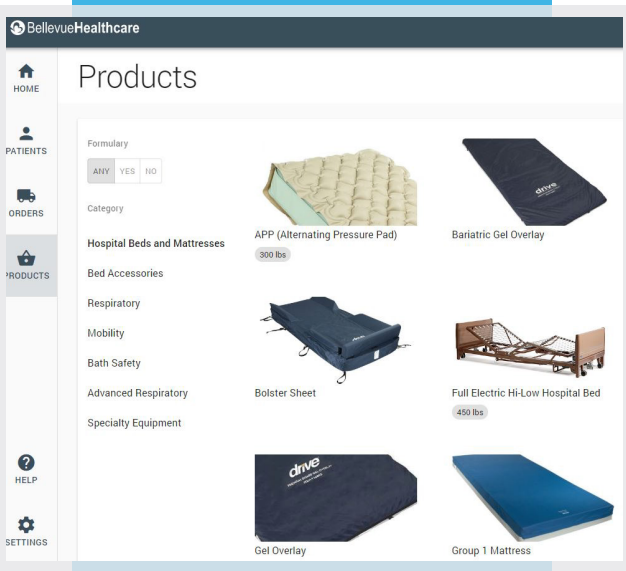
BellevueHealthcare

HOME

PATIENTS

ORDERS

PRODUCTS

HELP

SETTINGS

Products

Formulary

ANY YES NO

Category

Hospital Beds and Mattresses

Bed Accessories

Respiratory

Mobility

Bath Safety

Advanced Respiratory

Specialty Equipment

APP (Alternating Pressure Pad)

300 lbs

drive

Bariatric Gel Overlay

Bolster Sheet

Full Electric Hi-Low Hospital Bed

450 lbs

drive

Gel Overlay

Group 1 Mattress